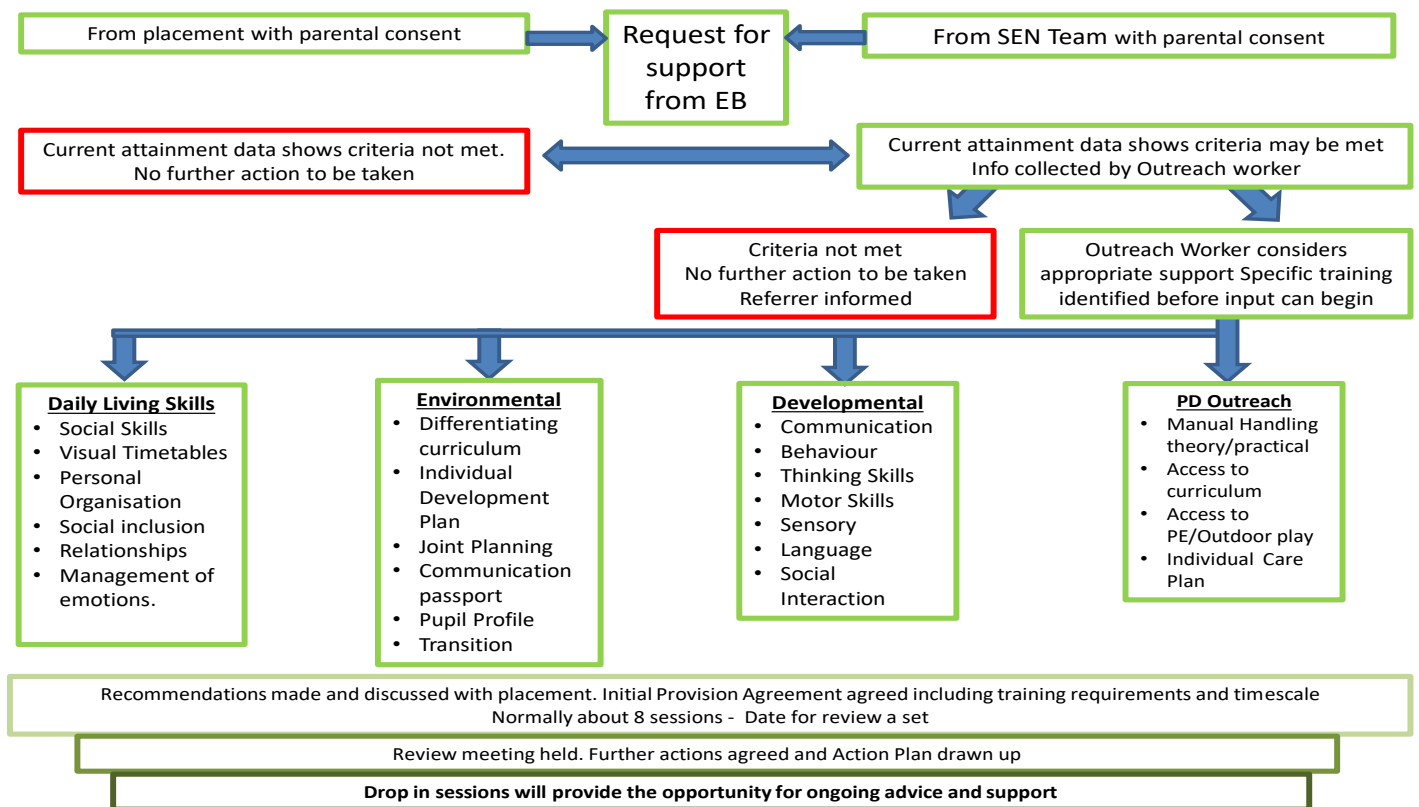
From placement with parental consent

Request for support from EB

From SEN Team with parental consent

Current attainment data shows criteria not met. No further action to be taken

Current attainment data shows criteria may be met Info collected by Outreach worker

Criteria not met
No further action to be taken
Referrer informed

Outreach Worker considers appropriate support Specific training identified before input can begin

**Daily Living Skills**
- Social Skills
- Visual Timetables
- Personal Organisation
- Social inclusion
- Relationships
- Management of emotions.

**Environmental**
- Differentiating curriculum
- Individual Development Plan
- Joint Planning
- Communication passport
- Pupil Profile
- Transition

**Developmental**
- Communication
- Behaviour
- Thinking Skills
- Motor Skills
- Sensory
- Language
- Social Interaction

**PD Outreach**
- Manual Handling theory/practical
- Access to curriculum
- Access to PE/Outdoor play
- Individual Care Plan

Recommendations made and discussed with placement. Initial Provision Agreement agreed including training requirements and timescale
Normally about 8 sessions - Date for review a set

Review meeting held. Further actions agreed and Action Plan drawn up

**Drop in sessions will provide the opportunity for ongoing advice and support**